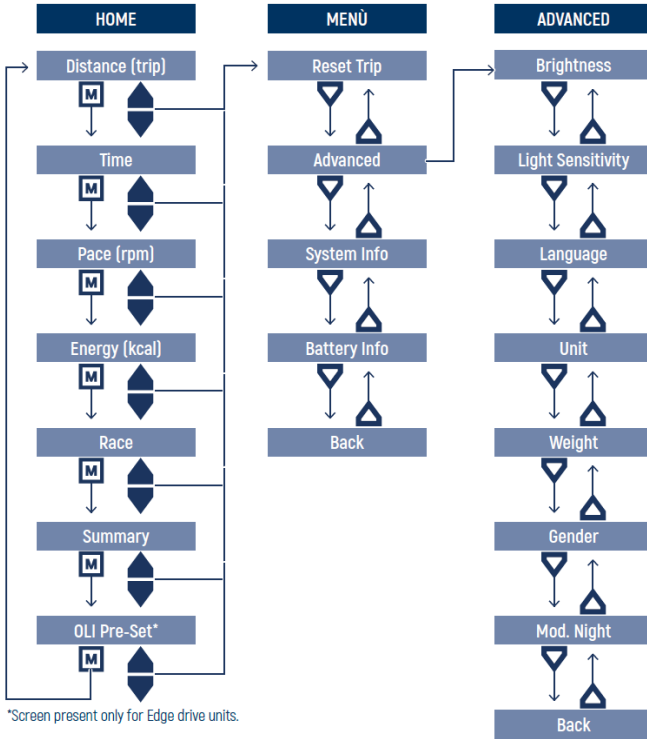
HOME

Distance (trip)
M
Time
M
Pace (rpm)
M
Energy (kcal)
M
Race
M
Summary
M
OLI Pre-Set*
M

*Screen present only for Edge drive units.

MENÙ

Reset Trip
Advanced
System Info
Battery Info
Back

ADVANCED

Brightness
Light Sensitivity
Language
Unit
Weight
Gender
Mod. Night
Back